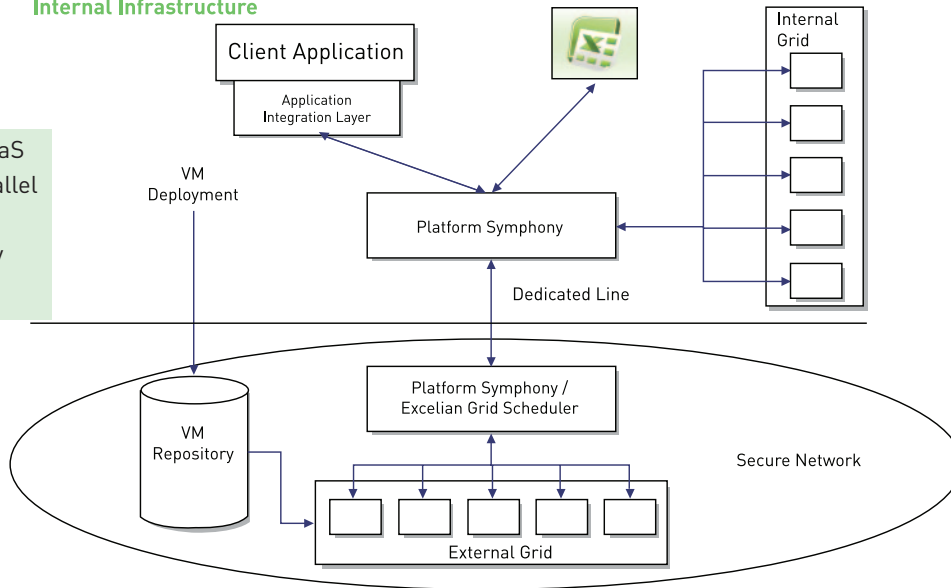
Internal Infrastructure

aS
allel
y

Client Application

Application Integration Layer

VM Deployment

Internal Grid

Platform Symphony

Dedicated Line

Platform Symphony / Excelian Grid Scheduler

VM Repository

Secure Network

External Grid